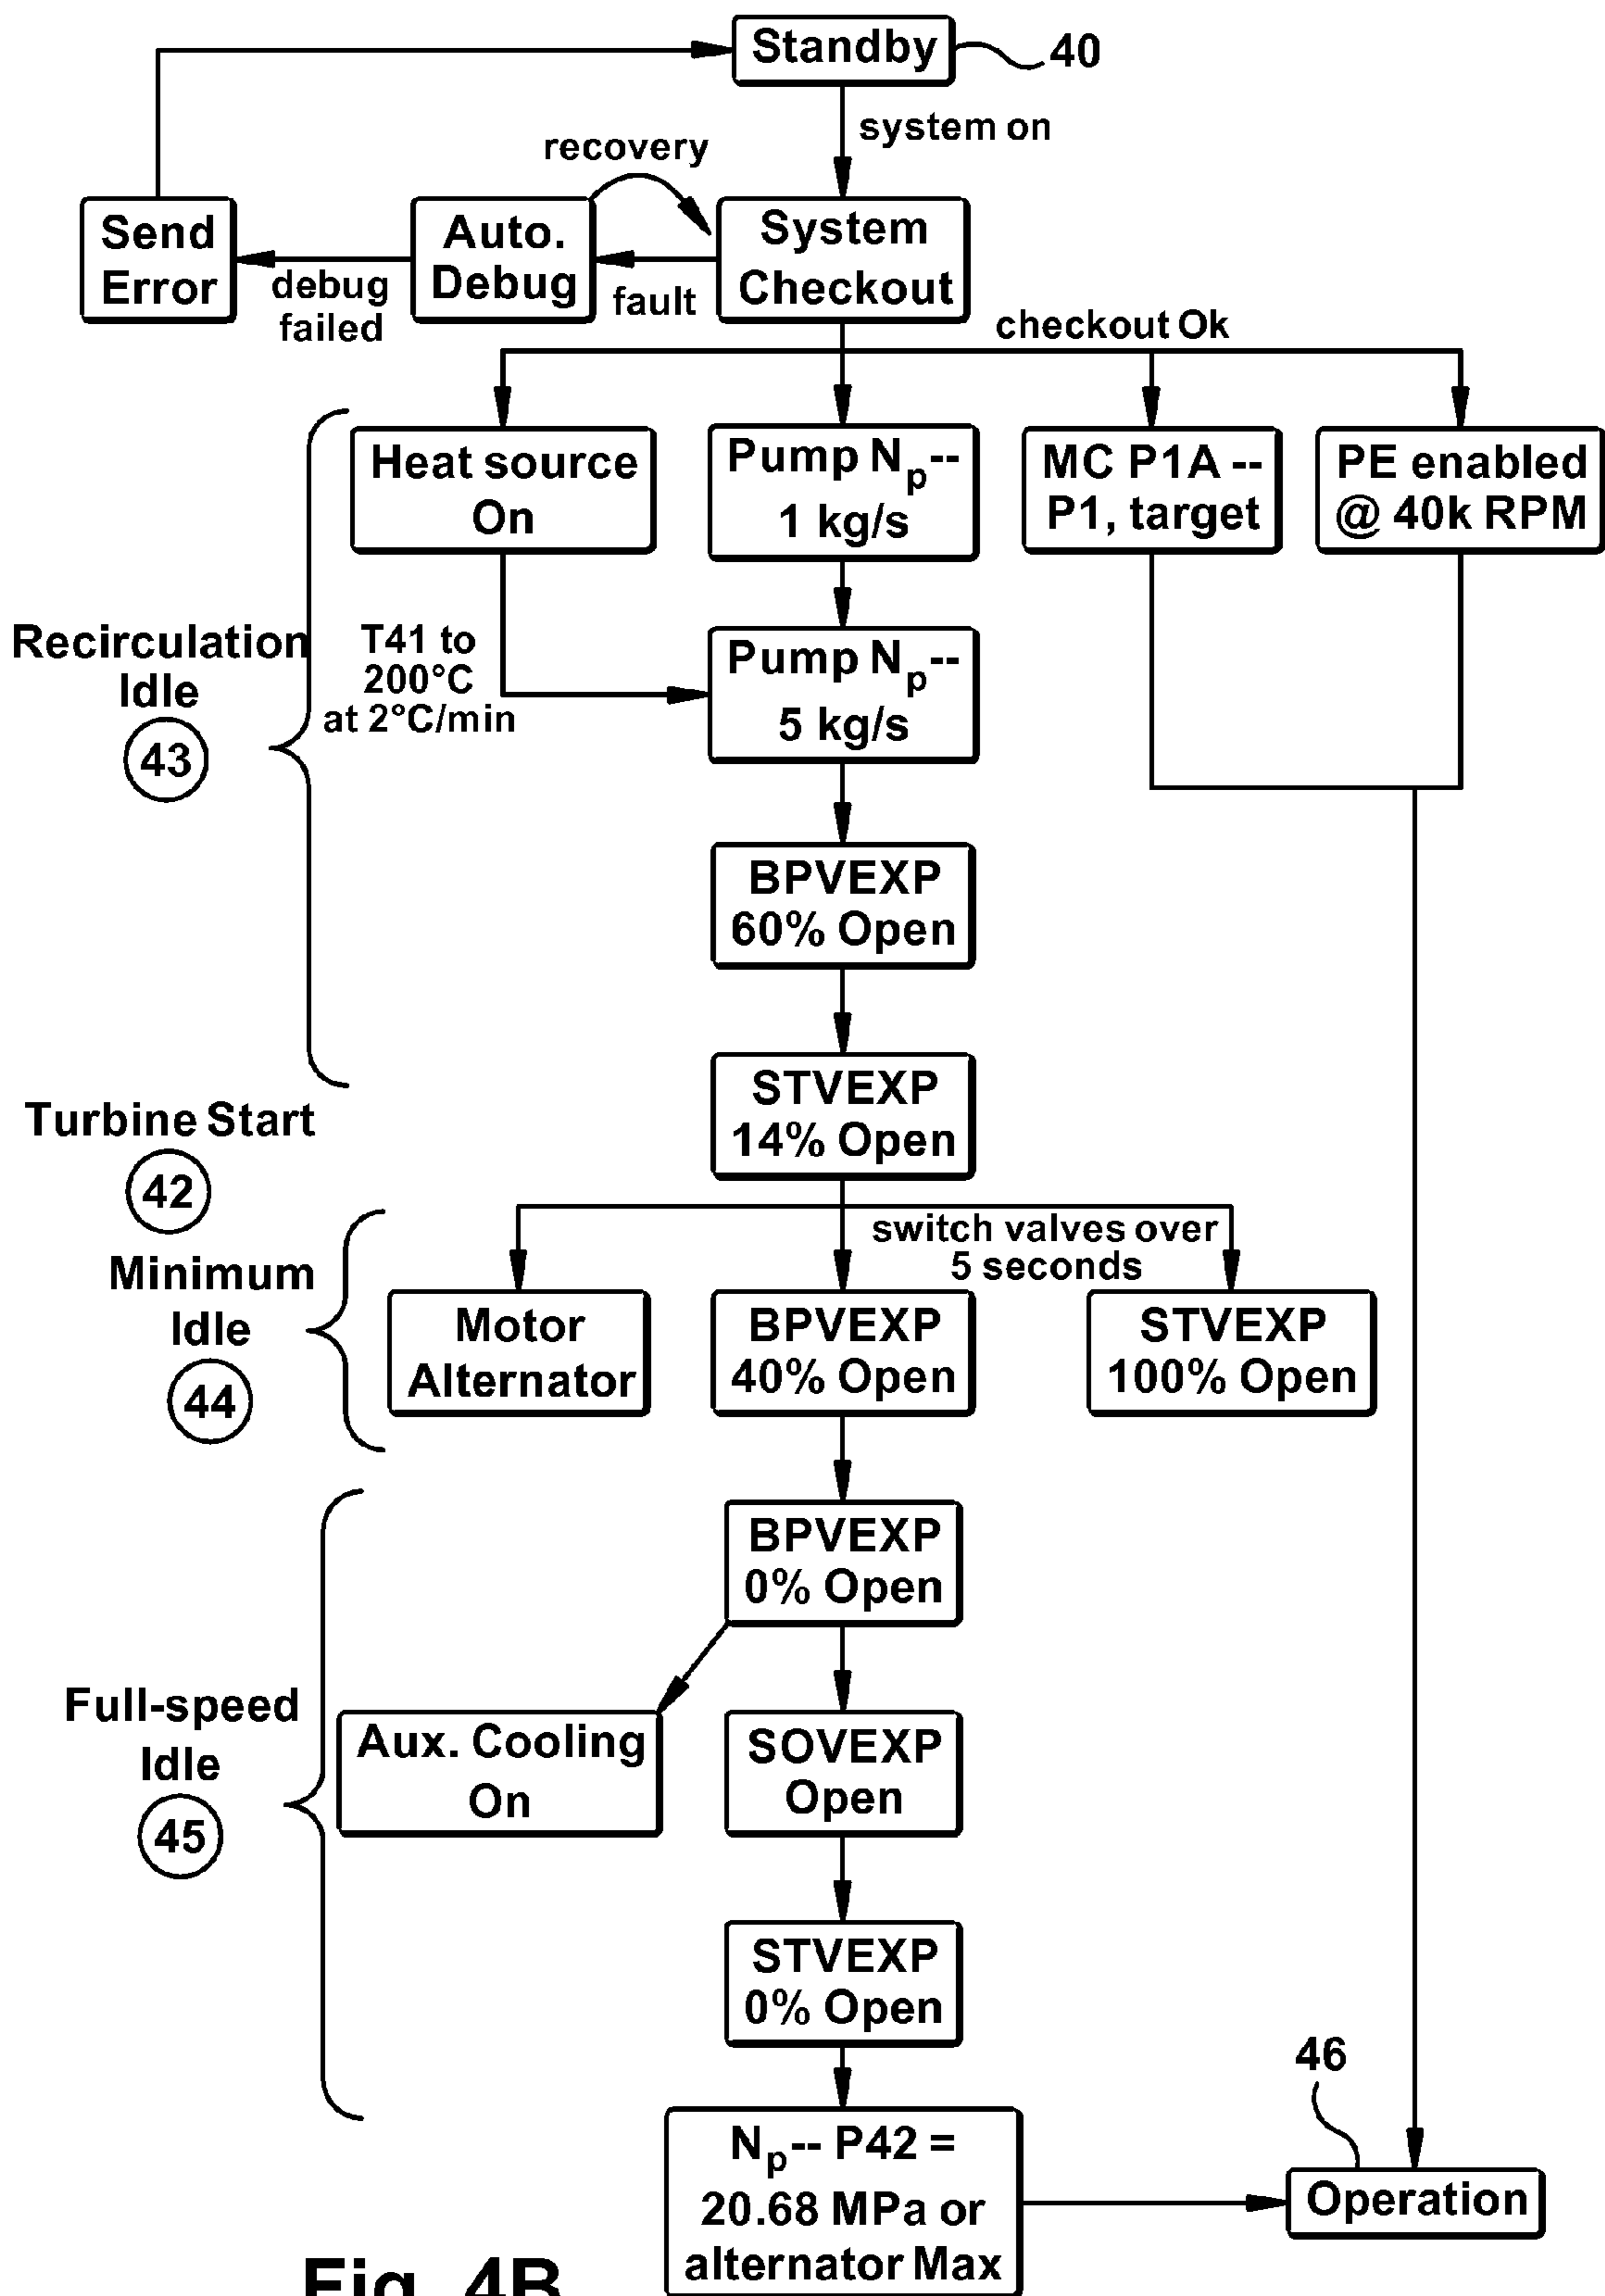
Standby
40
system on
recovery
Send Error
Auto. Debug
System Checkout
debug failed
fault
checkout Ok
Heat source On
Pump $N_p$-- 1 kg/s
MC P1A -- P1, target
PE enabled @ 40k RPM
Recirculation Idle
43
T41 to 200°C at 2°C/min
Pump $N_p$-- 5 kg/s
BPVEXP 60% Open
STVEXP 14% Open
Turbine Start
42
switch valves over 5 seconds
Minimum Idle
44
Motor Alternator
BPVEXP 40% Open
STVEXP 100% Open
BPVEXP 0% Open
Full-speed Idle
45
Aux. Cooling On
SOVEXP Open
STVEXP 0% Open
46
$N_p$-- P42 = 20.68 MPa or alternator Max
Operation
Fig. 4B